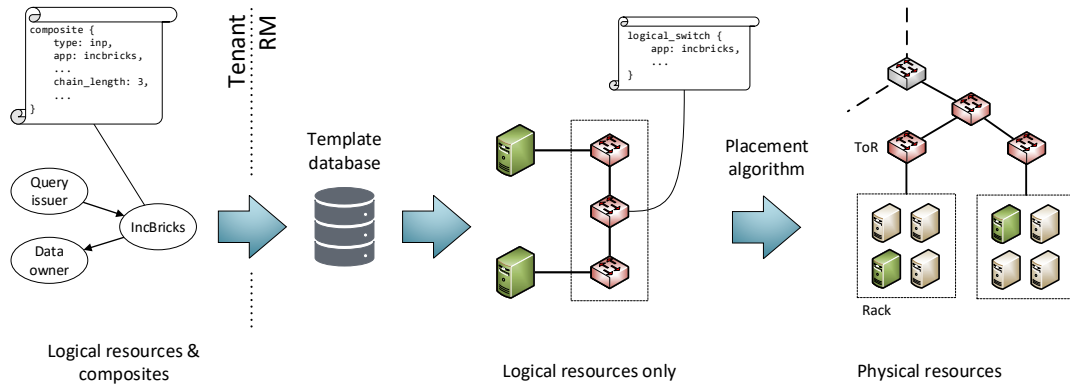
composite {
    type: inp,
    app: incbricks,
    ...
    chain_length: 3,
    ...
}

Query issuer

IncBricks

Data owner

Logical resources & composites

Tenant

RM

Template database

logical_switch {
    app: incbricks,
    ...
}

Logical resources only

Placement algorithm

ToR

Rack

Physical resources